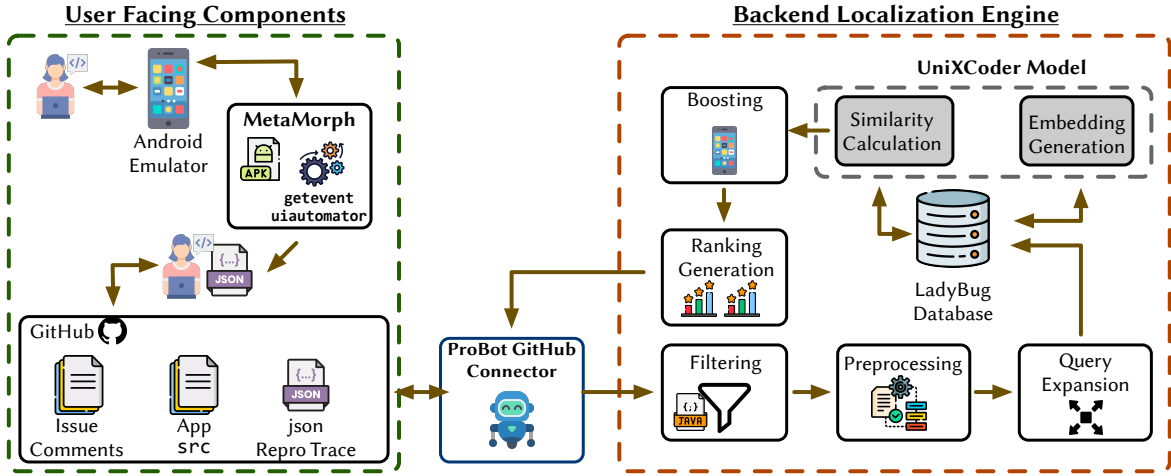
User Facing Components

Android Emulator

MetaMorph

APK

getevent
uiautomator

{...}
JSON

GitHub

Issue Comments

App
src

{...}
JSON
json
Repro Trace

ProBot GitHub Connector

Backend Localization Engine

UniXCoder Model

Boosting

Similarity Calculation

Embedding Generation

Ranking Generation

LadyBug Database

Filtering

{;}
JAVA

Preprocessing

Query Expansion